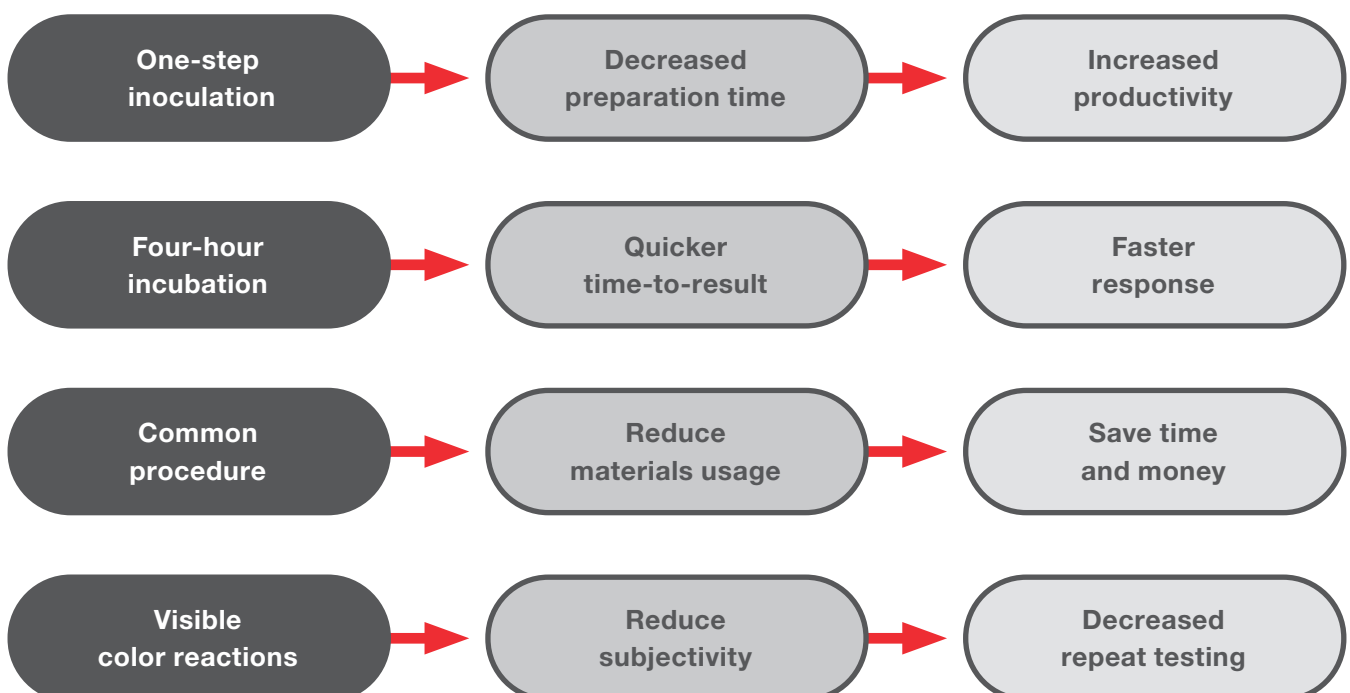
One-step inoculation

Decreased preparation time

Increased productivity

Four-hour incubation

Quicker time-to-result

Faster response

Common procedure

Reduce materials usage

Save time and money

Visible color reactions

Reduce subjectivity

Decreased repeat testing